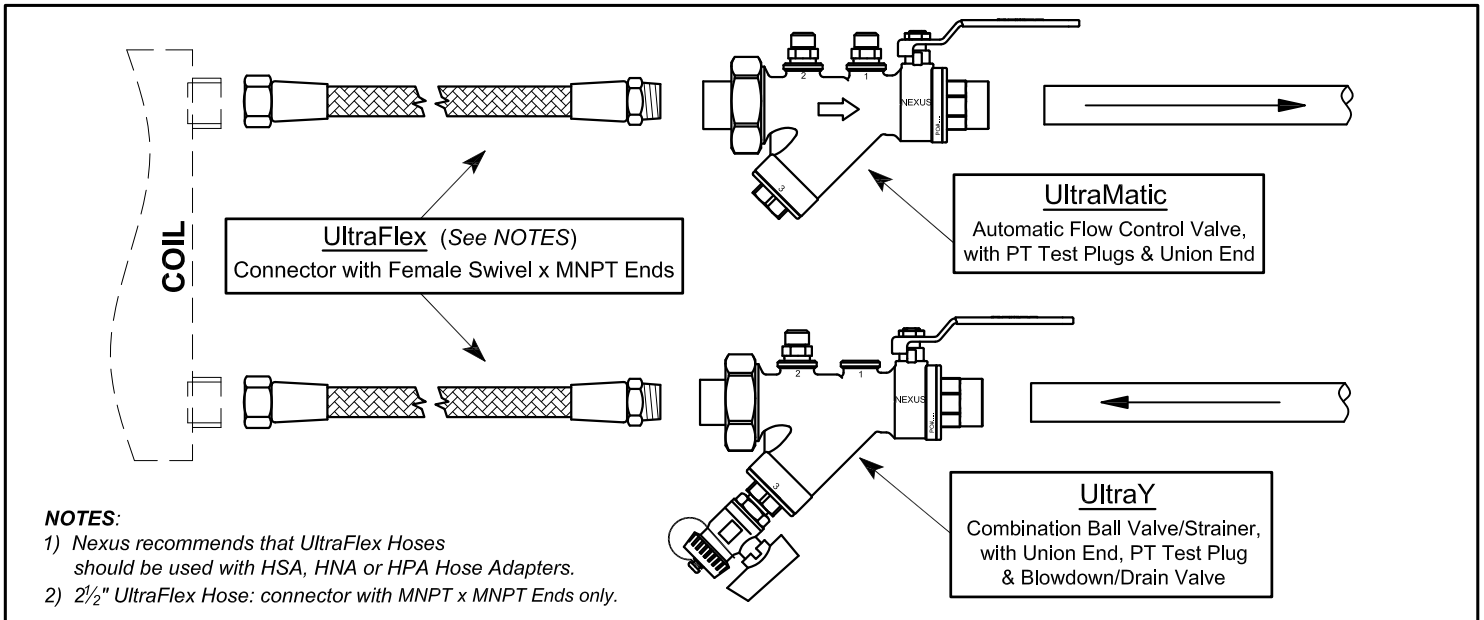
COIL

2 1 NEXUS

3

UltraMatic
Automatic Flow Control Valve, with PT Test Plugs & Union End

UltraFlex (See NOTES)
Connector with Female Swivel x MNPT Ends

2 1 NEXUS

3

UltraY
Combination Ball Valve/Strainer, with Union End, PT Test Plug & Blowdown/Drain Valve

NOTES:
1) Nexus recommends that UltraFlex Hoses should be used with HSA, HNA or HPA Hose Adapters.
2) $2\frac{1}{2}$" UltraFlex Hose: connector with MNPT x MNPT Ends only.